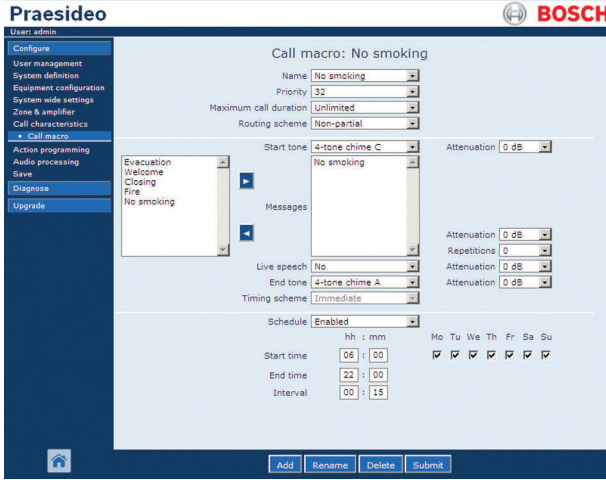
Praesideo
BOSCH
User: admin
Configure
User management
System definition
Equipment configuration
System wide settings
Zone & amplifier
Call characteristics
• Call macro
Action programming
Audio processing
Save
Diagnose
Upgrade

Call macro: No smoking

Name No smoking
Priority 32
Maximum call duration Unlimited
Routing scheme Non-partial

Start tone 4-tone chime C
Attenuation 0 dB

Evacuation
Welcome
Closing
Fire
No smoking

No smoking

Messages

Attenuation 0 dB
Repetitions 0
Live speech No
Attenuation 0 dB
End tone 4-tone chime A
Attenuation 0 dB
Timing scheme Immediate

Schedule Enabled
hh : mm
Mo Tu We Th Fr Sa Su
Start time 06 : 00
End time 22 : 00
Interval 00 : 15

Add Rename Delete Submit